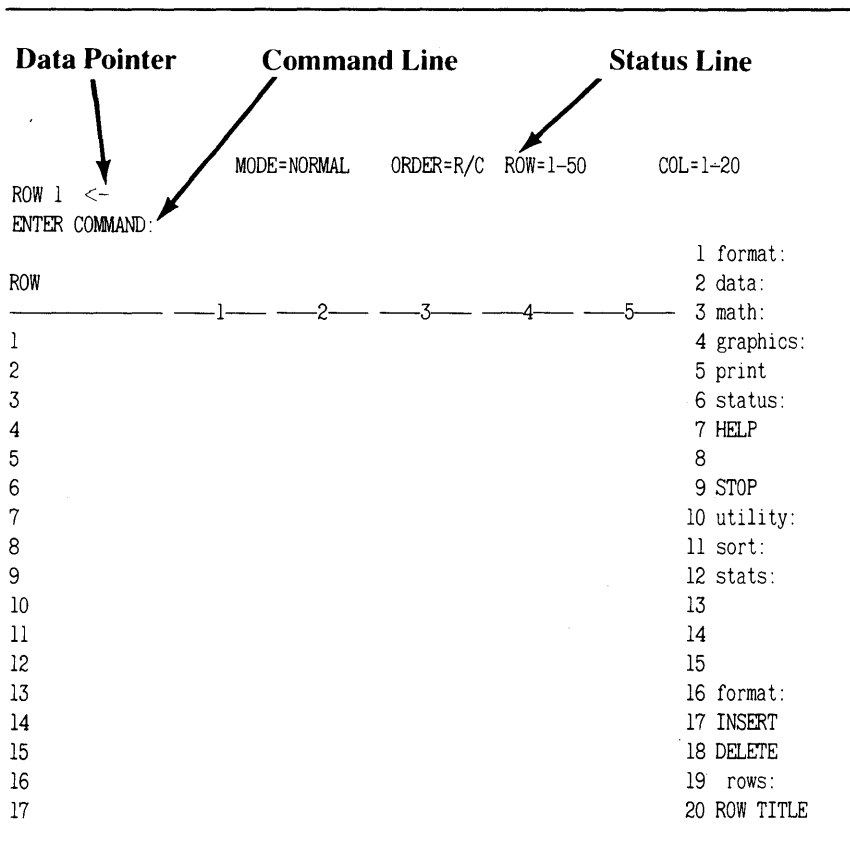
Data Pointer Command Line Status Line

MODE=NORMAL ORDER=R/C ROW=1-50 COL=1-20

ROW 1 <-
ENTER COMMAND:

ROW
——— —1— —2— —3— —4— —5—
1
2
3
4
5
6
7
8
9
10
11
12
13
14
15
16
17

1 format:
2 data:
3 math:
4 graphics:
5 print
6 status:
7 HELP
8
9 STOP
10 utility:
11 sort:
12 stats:
13
14
15
16 format:
17 INSERT
18 DELETE
19 rows:
20 ROW TITLE